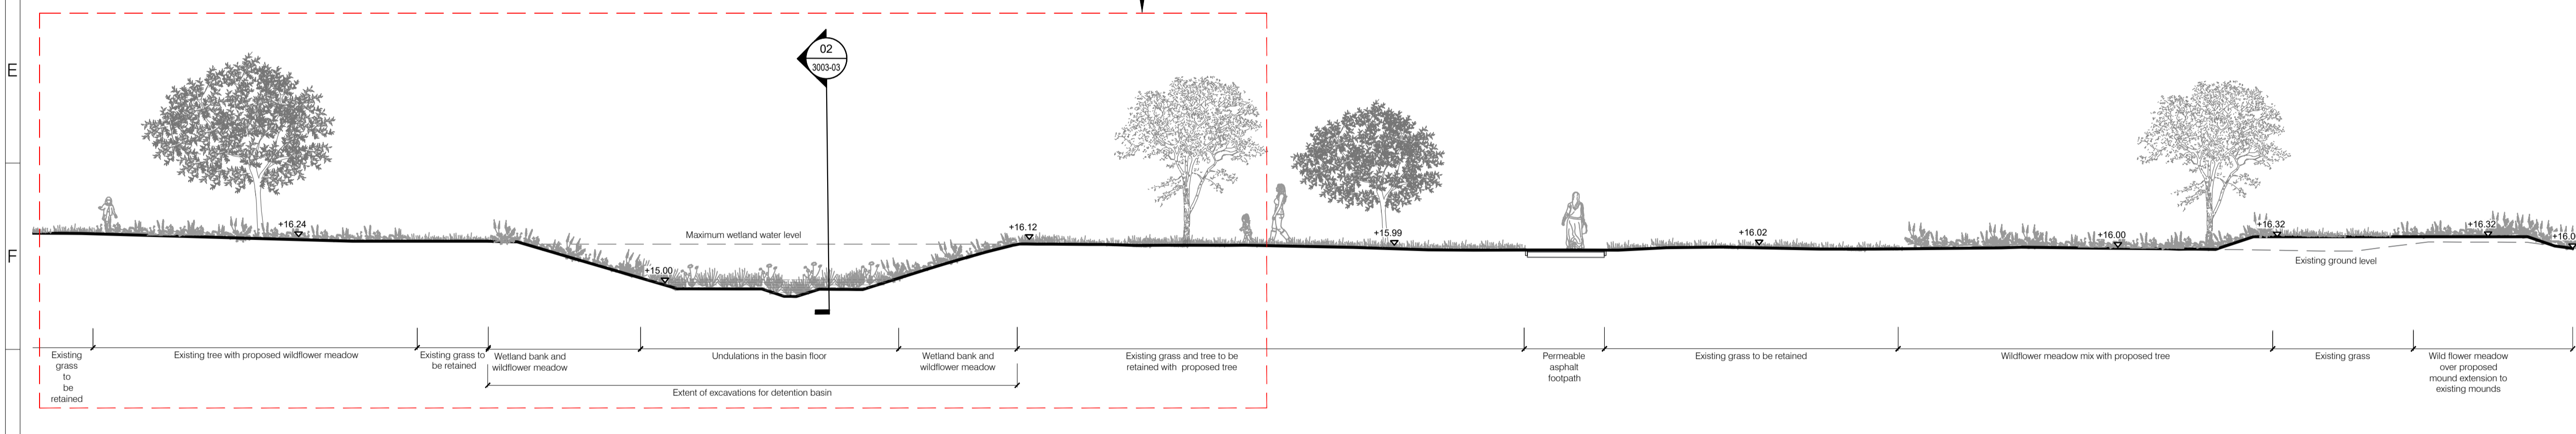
E

F

02
3003-03

+16.24

Maximum wetland water level

+15.00

+16.12

+15.99

+16.02

+16.00

+16.32

+16.32

+16.0

Existing ground level

Existing grass to be retained

Existing tree with proposed wildflower meadow

Existing grass to be retained

Wetland bank and wildflower meadow

Undulations in the basin floor

Wetland bank and wildflower meadow

Extent of excavations for detention basin

Existing grass and tree to be retained with proposed tree

Permeable asphalt footpath

Existing grass to be retained

Wildflower meadow mix with proposed tree

Existing grass

Wild flower meadow over proposed mound extension to existing mounds